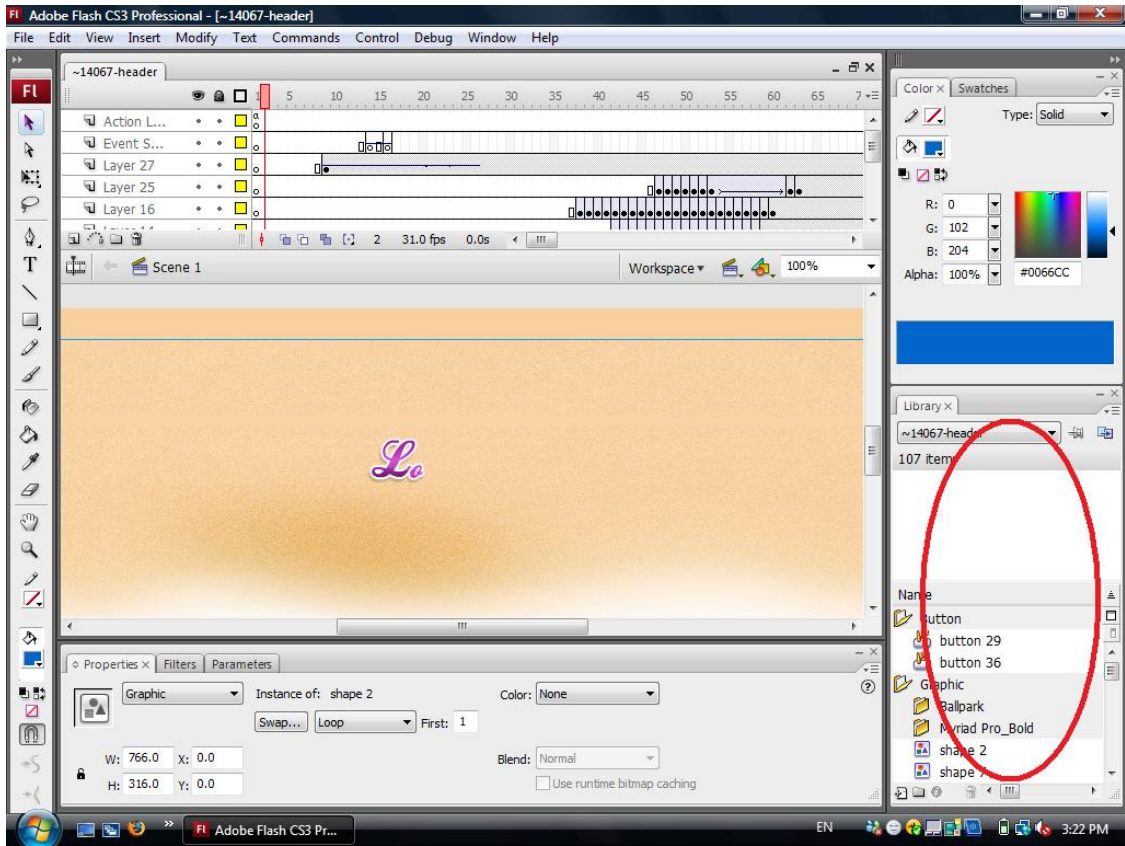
Fl Adobe Flash CS3 Professional - [~14067-header]

File Edit View Insert Modify Text Commands Control Debug Window Help

~14067-header

1 5 10 15 20 25 30 35 40 45 50 55 60 65 7

Action L...
Event S...
Layer 27
Layer 25
Layer 16

2 31.0 fps 0.0s

Scene 1

Workspace 100%

Lo

Properties × Filters Parameters

Graphic Instance of: shape 2 Color: None

Swap... Loop First: 1

W: 766.0 X: 0.0 Blend: Normal

H: 316.0 Y: 0.0 Use runtime bitmap caching

Color × Swatches

Type: Solid

R: 0
G: 102
B: 204
Alpha: 100% #0066CC

Library ×

~14067-header

107 items

Name

Button
button 29
button 36
Graphic
Ballpark
Myriad Pro_Bold
shape 2
shape 7

Adobe Flash CS3 Pr...

EN 3:22 PM